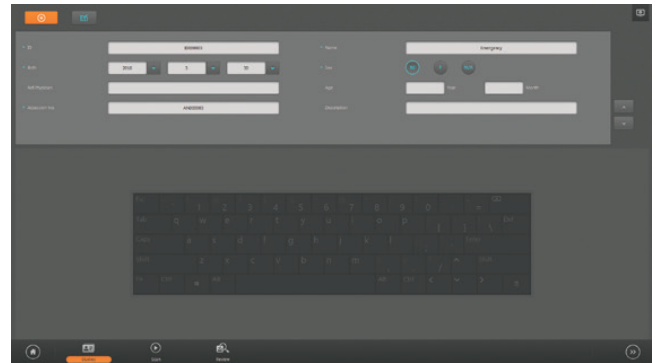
* ID
* Birth
2010
Ref.Physician
* Accession No.
* Name
Emergency
* Sex
M
F
N/A
Age
Year
month
Description
Esc
1
2
3
4
5
6
7
8
9
0
-
=
Tab
q
w
e
r
t
y
u
i
o
p
[
]
Del
Caps
a
s
d
f
g
h
j
k
l
;
'
Enter
Shift
z
x
c
v
b
n
m
,
.
/
Shift
Fn
Ctrl
Alt
Alt
Ctrl
Patient
Scan
Review